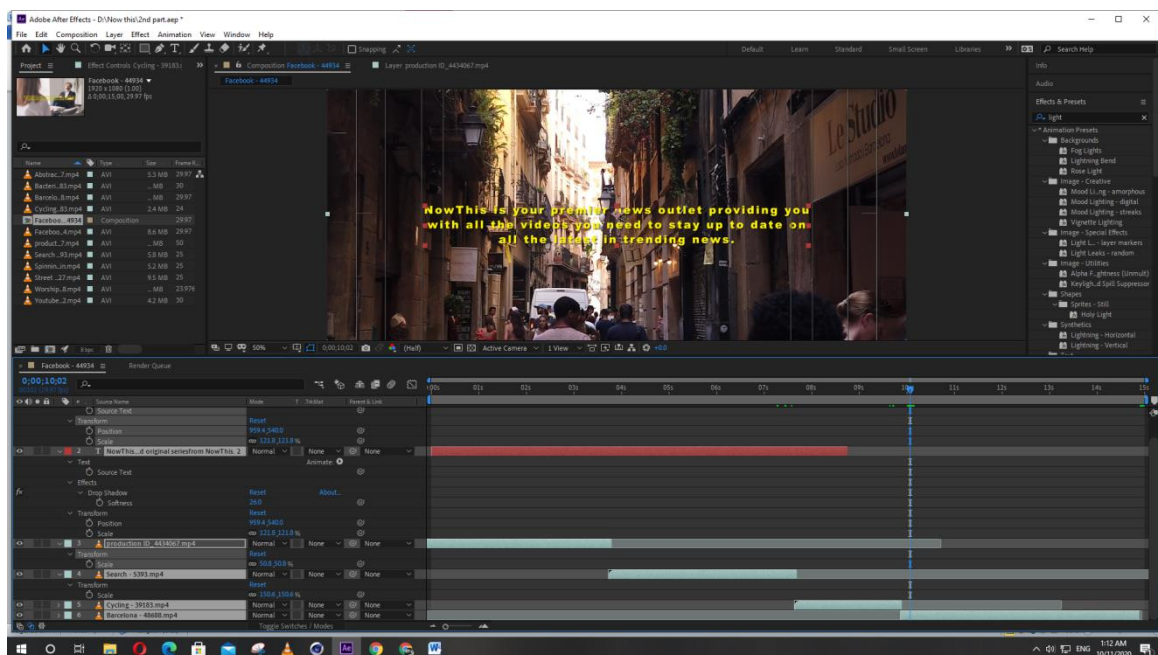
Adobe After Effects - D:\Now this\2nd part.aep *

File Edit Composition Layer Effect Animation View Window Help

Snapping

Default Learn Standard Small Screen Libraries Search Help

Project ≡ Effect Controls Cycling - 39183 » Composition Facebook - 44934 ≡ Layer production ID_4434067.mp4

Facebook - 44934 ▾
1920 x 1080 (1.00)
Δ 0;00;15;00, 29.97 fps

Facebook - 44934

| Name | Type | Size | Frame R... |
|---|---|---|---|
| Abstrac...7.mp4 | AVI | 5.3 MB | 29.97 |
| Bacteri...83.mp4 | AVI | ... MB | 30 |
| Barcelo...8.mp4 | AVI | ... MB | 29.97 |
| Cycling...83.mp4 | AVI | 2.4 MB | 24 |
| Faceboo...4934 | Composition | | 29.97 |
| Faceboo...4.mp4 | AVI | 8.6 MB | 29.97 |
| product...7.mp4 | AVI | ... MB | 50 |
| Search ...93.mp4 | AVI | 5.8 MB | 25 |
| Spinnin...in.mp4 | AVI | 5.2 MB | 25 |
| Street ...27.mp4 | AVI | 9.5 MB | 25 |
| Worship...8.mp4 | AVI | ... MB | 23.976 |
| Youtube...2.mp4 | AVI | 4.2 MB | 30 |

8 bpc

Le Studio

NowThis is your premier news outlet providing you with all the videos you need to stay up to date on all the latest in trending news.

50% 0;00;10;02 (Half) Active Camera 1 View +0.0

Info
Audio
Effects & Presets ≡
light
* Animation Presets
Backgrounds
Fog Lights
Lightning Bend
Rose Light
Image - Creative
Mood Li...ng - amorphous
Mood Lighting - digital
Mood Lighting - streaks
Vignette Lighting
Image - Special Effects
Light L... - layer markers
Light Leaks - random
Image - Utilities
Alpha F...ghtness (Unmult)
Keyligh...& Spill Suppressor
Shapes
Sprites - Still
Holy Light
Synthetics
Lightning - Horizontal
Lightning - Vertical

Facebook - 44934 ≡ Render Queue

0;00;10;02

Source Name Mode T TrkMat Parent & Link
Source Text
Transform Reset
Position 959.4,540.0
Scale 121.8,121.8 %
2 T NowThis...d original seriesfrom NowThis. 2 Normal None None
Text Animate:
Source Text
Effects
Drop Shadow Reset About...
Softness 26.0
Transform Reset
Position 959.4,540.0
Scale 121.8,121.8 %
3 production ID_4434067.mp4 Normal None None
Transform Reset
Scale 50.8,50.8 %
4 Search - 5393.mp4 Normal None None
Transform Reset
Scale 150.6,150.6 %
5 Cycling - 39183.mp4 Normal None None
6 Barcelona - 48688.mp4 Normal None None

Toggle Switches / Modes

0s 01s 02s 03s 04s 05s 06s 07s 08s 09s 10s 11s 12s 13s 14s 15s

ENG 1:12 AM 10/11/2020